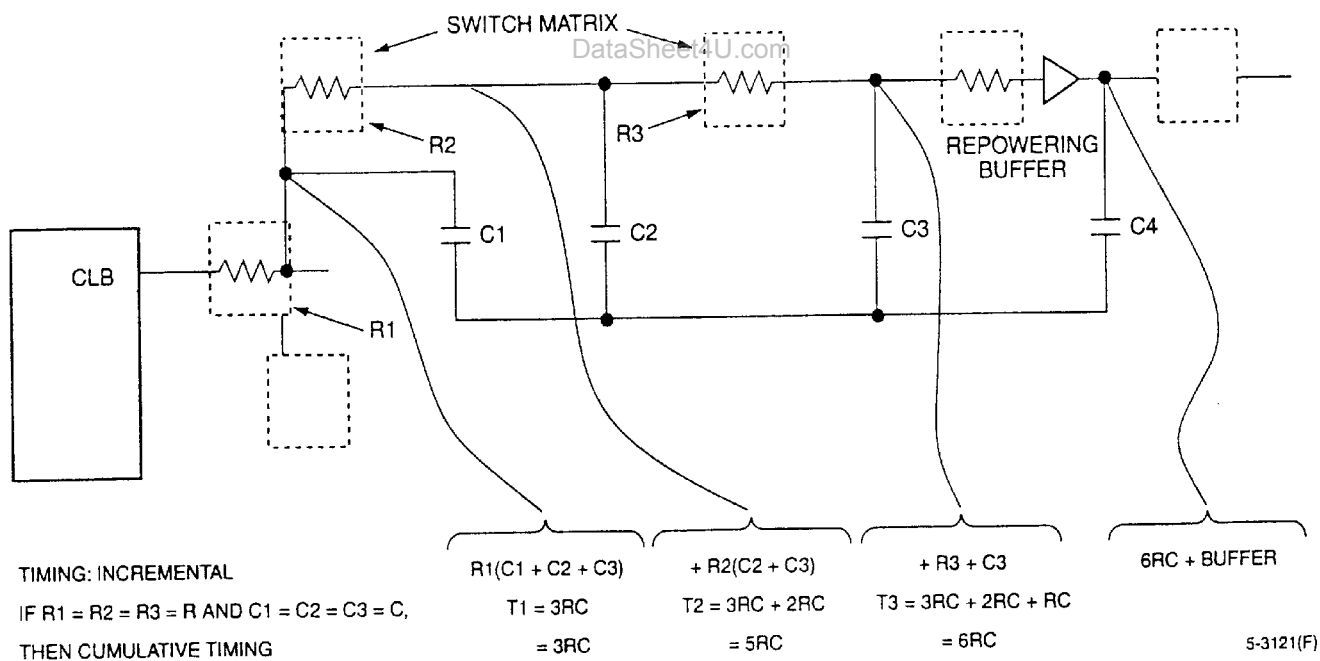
SWITCH MATRIX
DataSheet4U.com
R2
R3
REPOWERING BUFFER
C1
C2
C3
C4
CLB
R1

TIMING: INCREMENTAL
IF R1 = R2 = R3 = R AND C1 = C2 = C3 = C,
THEN CUMULATIVE TIMING

R1(C1 + C2 + C3)
T1 = 3RC
= 3RC

+ R2(C2 + C3)
T2 = 3RC + 2RC
= 5RC

+ R3 + C3
T3 = 3RC + 2RC + RC
= 6RC

6RC + BUFFER

5-3121(F)